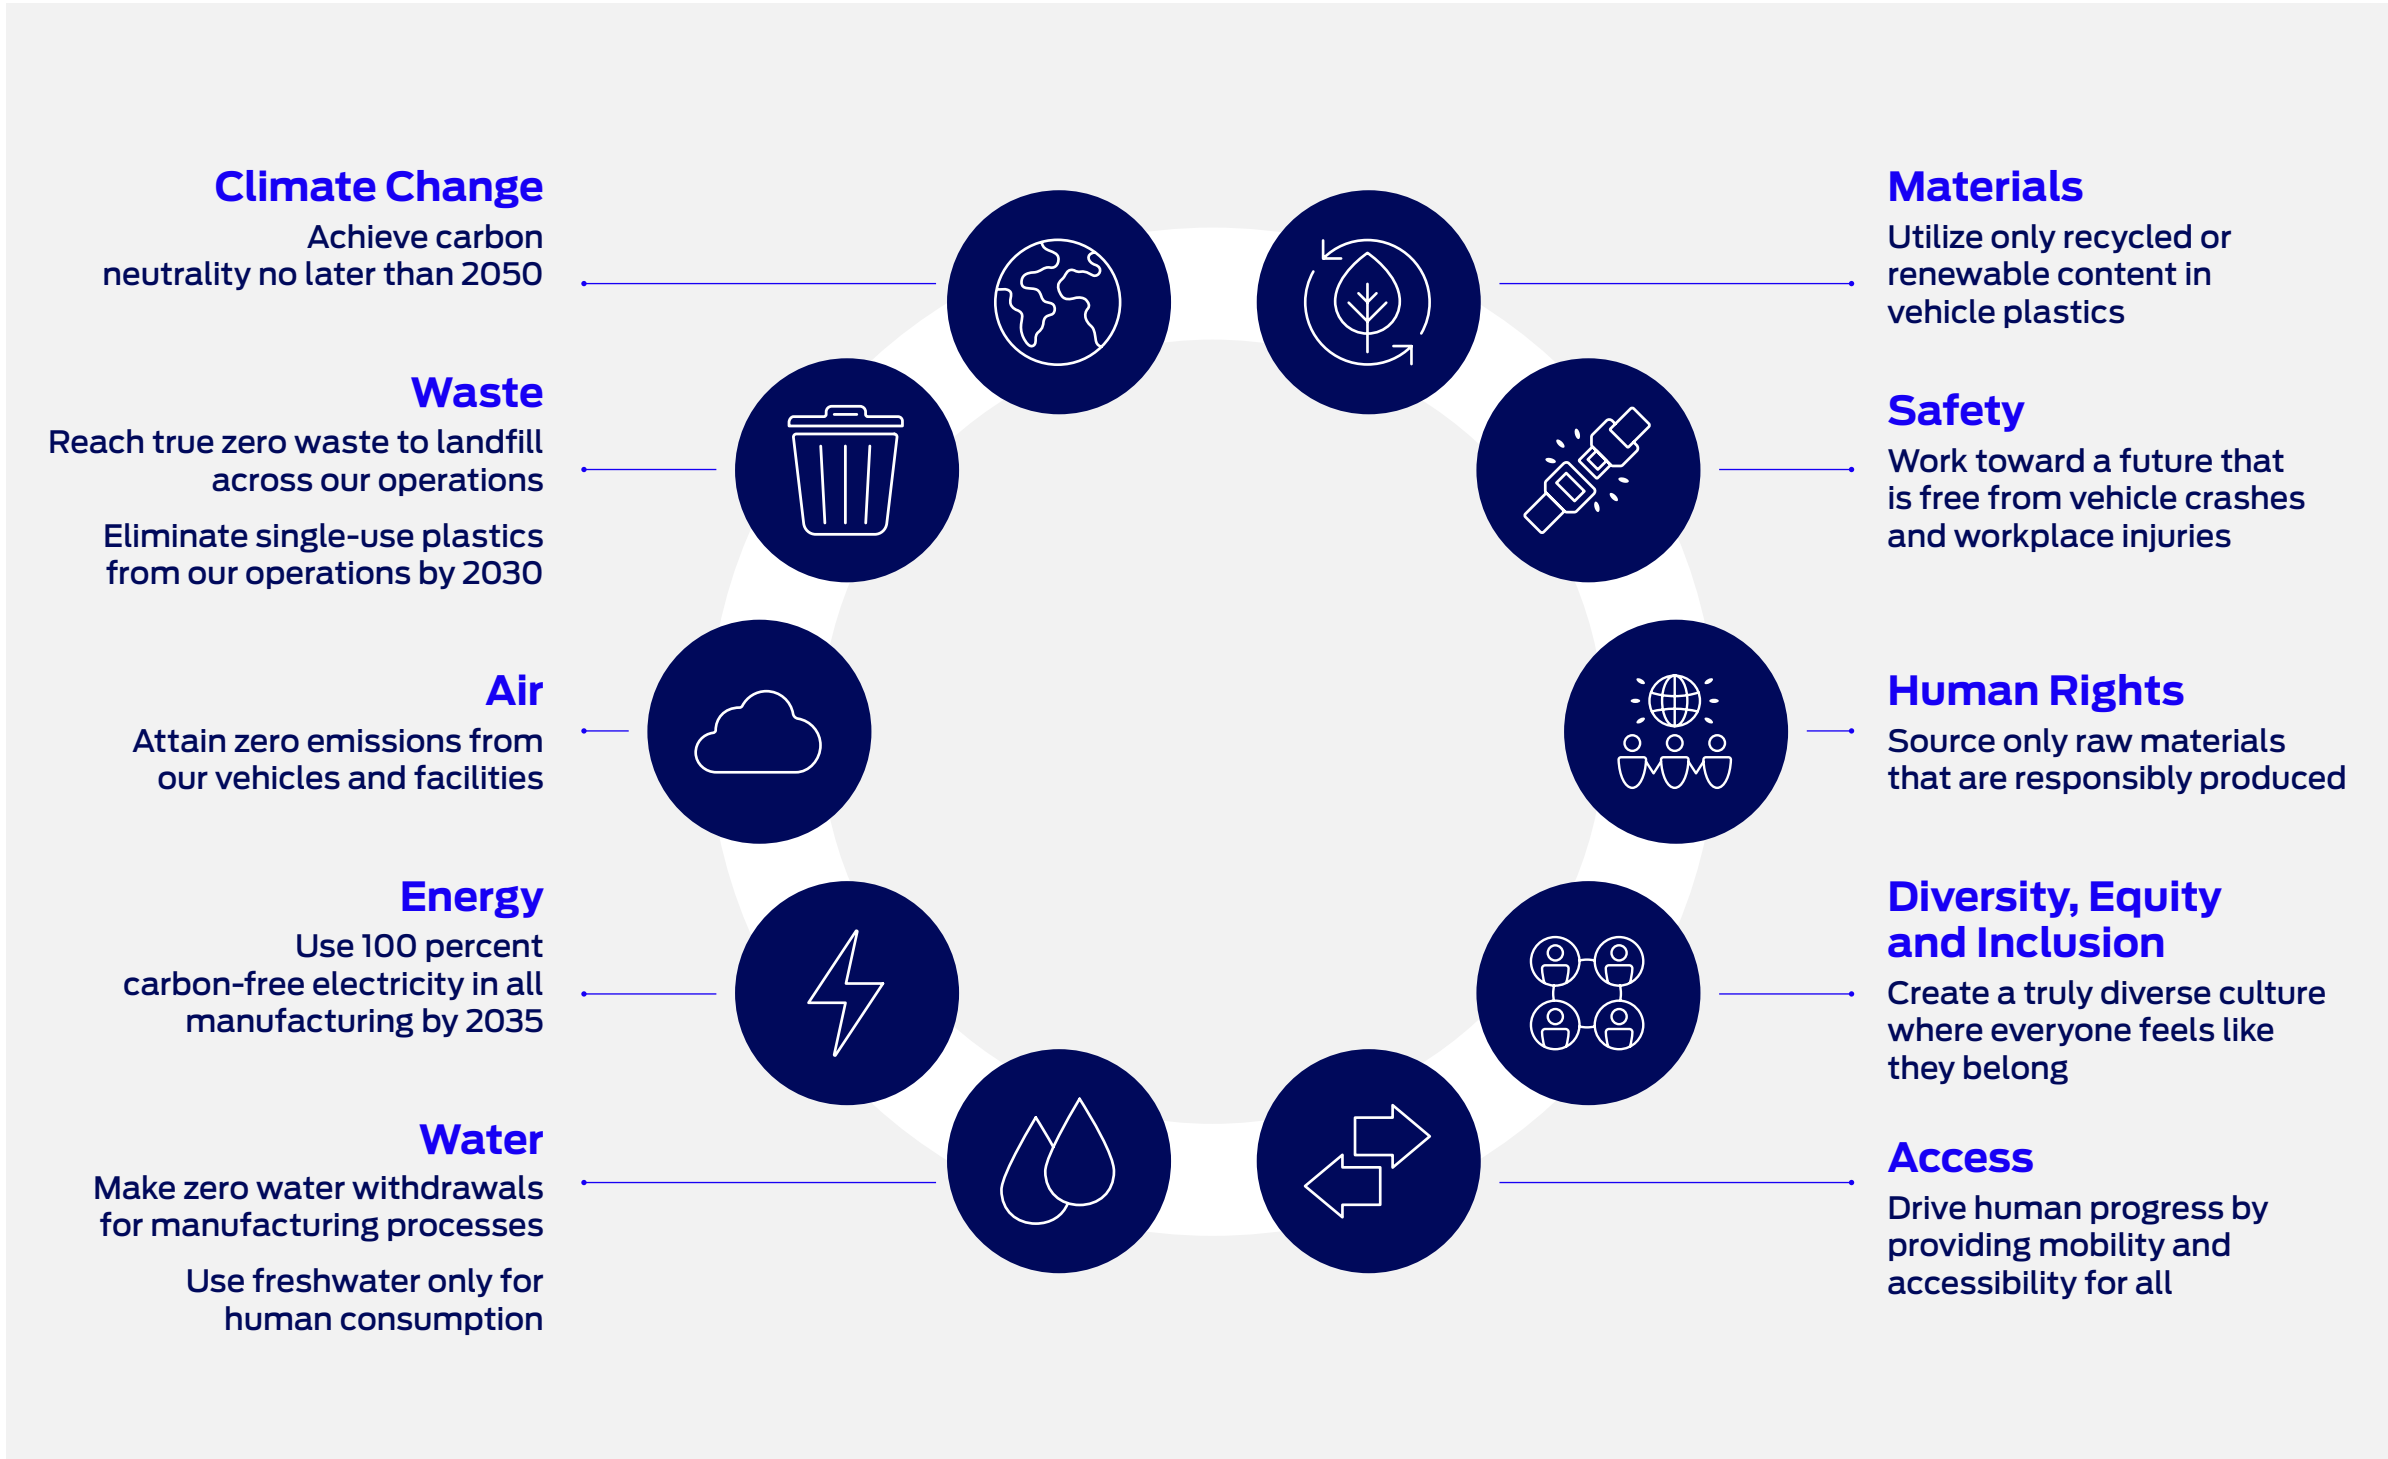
Climate Change
Achieve carbon neutrality no later than 2050

Waste
Reach true zero waste to landfill across our operations

Eliminate single-use plastics from our operations by 2030

Air
Attain zero emissions from our vehicles and facilities

Energy
Use 100 percent carbon-free electricity in all manufacturing by 2035

Water
Make zero water withdrawals for manufacturing processes

Use freshwater only for human consumption

Materials
Utilize only recycled or renewable content in vehicle plastics

Safety
Work toward a future that is free from vehicle crashes and workplace injuries

Human Rights
Source only raw materials that are responsibly produced

Diversity, Equity and Inclusion
Create a truly diverse culture where everyone feels like they belong

Access
Drive human progress by providing mobility and accessibility for all